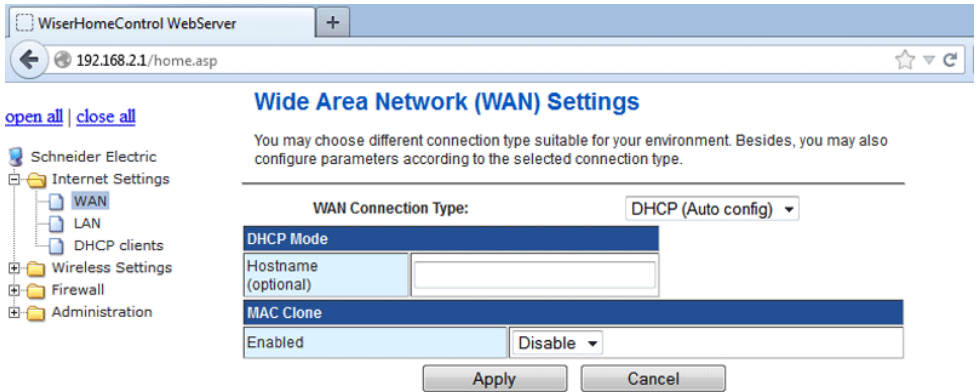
WiserHomeControl WebServer
+
192.168.2.1/home.asp

open all | close all

Schneider Electric
Internet Settings
WAN
LAN
DHCP clients
Wireless Settings
Firewall
Administration

Wide Area Network (WAN) Settings

You may choose different connection type suitable for your environment. Besides, you may also configure parameters according to the selected connection type.

WAN Connection Type: DHCP (Auto config)

| DHCP Mode | |
|---|---|
| Hostname (optional) | |

| MAC Clone | |
|---|---|
| Enabled | Disable |

Apply Cancel